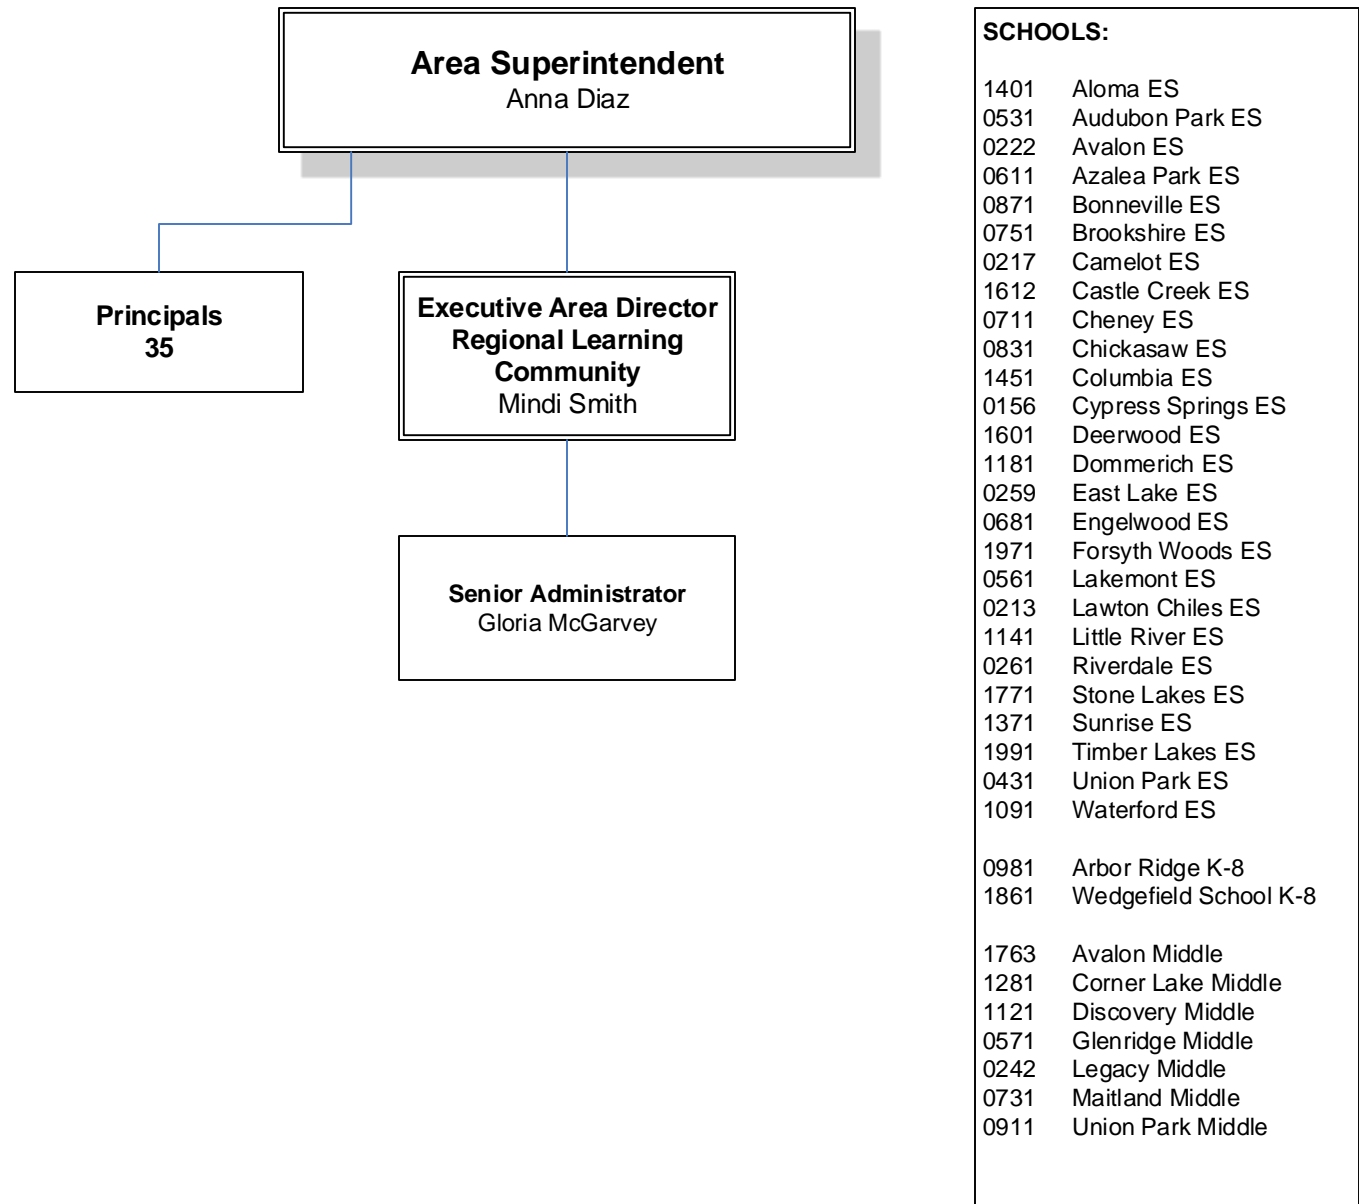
**Area Superintendent**
Anna Diaz

**Principals**
**35**

**Executive Area Director Regional Learning Community**
Mindi Smith

**Senior Administrator**
Gloria McGarvey

**SCHOOLS:**

1401 Aloma ES
0531 Audubon Park ES
0222 Avalon ES
0611 Azalea Park ES
0871 Bonneville ES
0751 Brookshire ES
0217 Camelot ES
1612 Castle Creek ES
0711 Cheney ES
0831 Chickasaw ES
1451 Columbia ES
0156 Cypress Springs ES
1601 Deerwood ES
1181 Dommerich ES
0259 East Lake ES
0681 Engelwood ES
1971 Forsyth Woods ES
0561 Lakemont ES
0213 Lawton Chiles ES
1141 Little River ES
0261 Riverdale ES
1771 Stone Lakes ES
1371 Sunrise ES
1991 Timber Lakes ES
0431 Union Park ES
1091 Waterford ES

0981 Arbor Ridge K-8
1861 Wedgefield School K-8

1763 Avalon Middle
1281 Corner Lake Middle
1121 Discovery Middle
0571 Glenridge Middle
0242 Legacy Middle
0731 Maitland Middle
0911 Union Park Middle